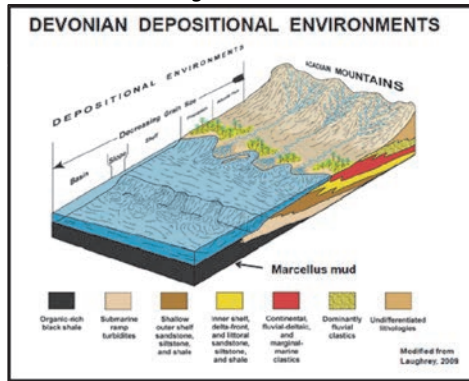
DEVONIAN DEPOSITIONAL ENVIRONMENTS

DEPOSITIONAL ENVIRONMENTS

ACADIAN MOUNTAINS

Decreasing Grain Size

Basin

Slope

Shelf

Shoreline

Alluvial Plain

Marcellus mud

Organic-rich black shale

Submarine ramp turbidites

Shallow outer shelf sandstone, siltstone, and shale

Inner shelf, delta-front, and littoral sandstone, siltstone, and shale

Continental, fluvial-deltaic, and marginal-marine clastics

Dominantly fluvial clastics

Undifferentiated lithologies

Modified from Laughrey, 2009